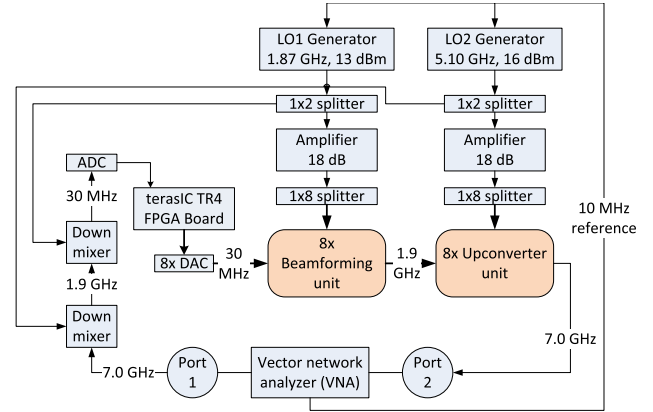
LO1 Generator
1.87 GHz, 13 dBm

LO2 Generator
5.10 GHz, 16 dBm

1x2 splitter

1x2 splitter

Amplifier
18 dB

Amplifier
18 dB

ADC

terasIC TR4
FPGA Board

1x8 splitter

1x8 splitter

10 MHz
reference

30 MHz

Down
mixer

8x DAC

30
MHz

8x
Beamforming
unit

1.9
GHz

8x Upconverter
unit

1.9 GHz

Down
mixer

7.0 GHz

7.0 GHz

Port
1

Vector network
analyzer (VNA)

Port
2